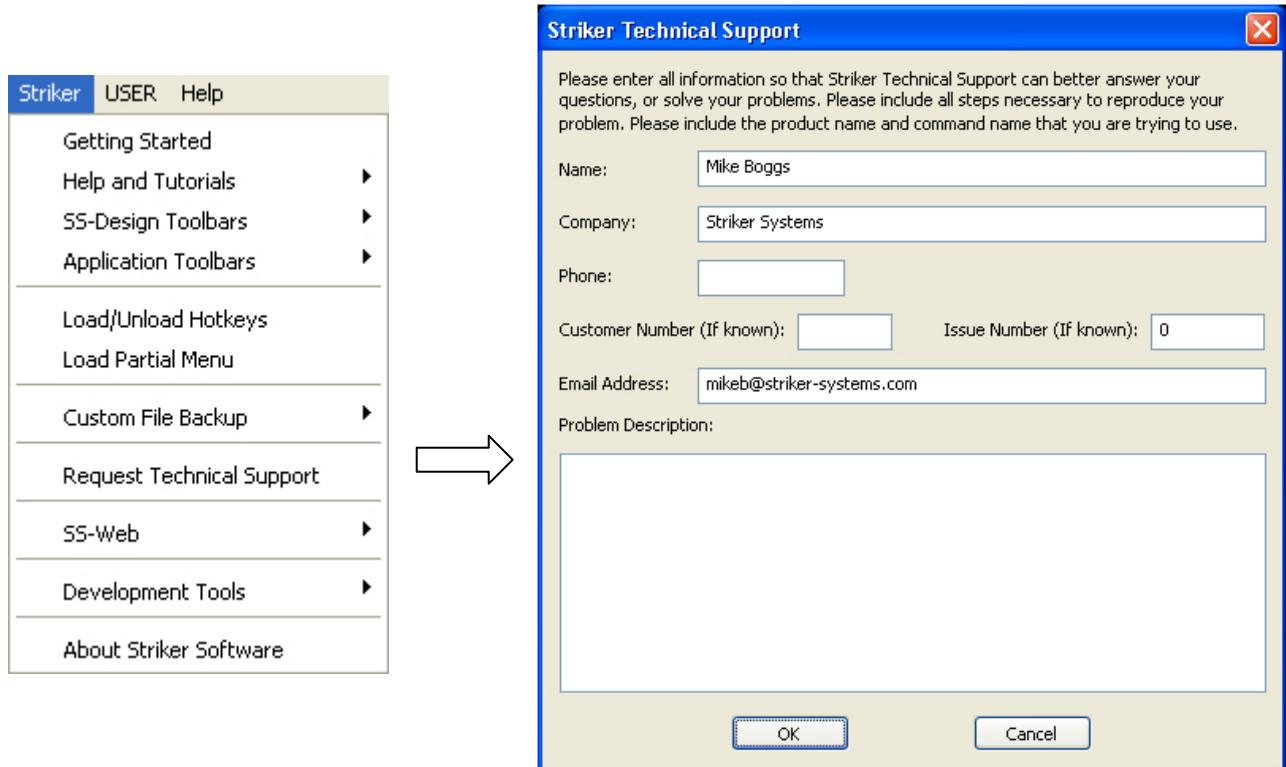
Striker USER Help

Getting Started
Help and Tutorials
SS-Design Toolbars
Application Toolbars
Load/Unload Hotkeys
Load Partial Menu
Custom File Backup
Request Technical Support
SS-Web
Development Tools
About Striker Software

Striker Technical Support

Please enter all information so that Striker Technical Support can better answer your questions, or solve your problems. Please include all steps necessary to reproduce your problem. Please include the product name and command name that you are trying to use.

Name: Mike Boggs

Company: Striker Systems

Phone:

Customer Number (If known):

Issue Number (If known): 0

Email Address: mikeb@striker-systems.com

Problem Description:

OK

Cancel